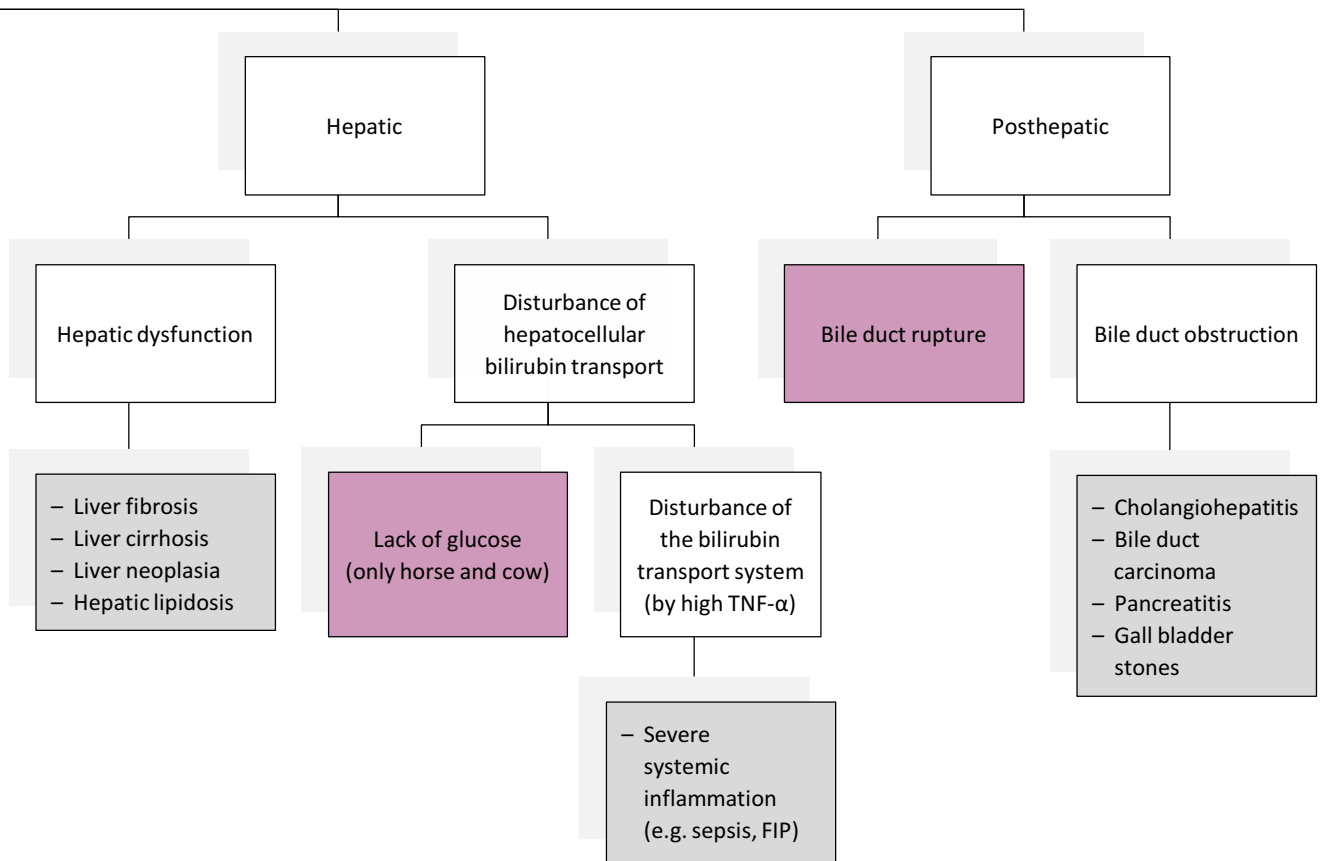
Hepatic

Posthepatic

Hepatic dysfunction

Disturbance of hepatocellular bilirubin transport

Bile duct rupture

Bile duct obstruction

– Liver fibrosis
– Liver cirrhosis
– Liver neoplasia
– Hepatic lipidosis

Lack of glucose (only horse and cow)

Disturbance of the bilirubin transport system (by high TNF-α)

– Cholangiohepatitis
– Bile duct carcinoma
– Pancreatitis
– Gall bladder stones

– Severe systemic inflammation (e.g. sepsis, FIP)